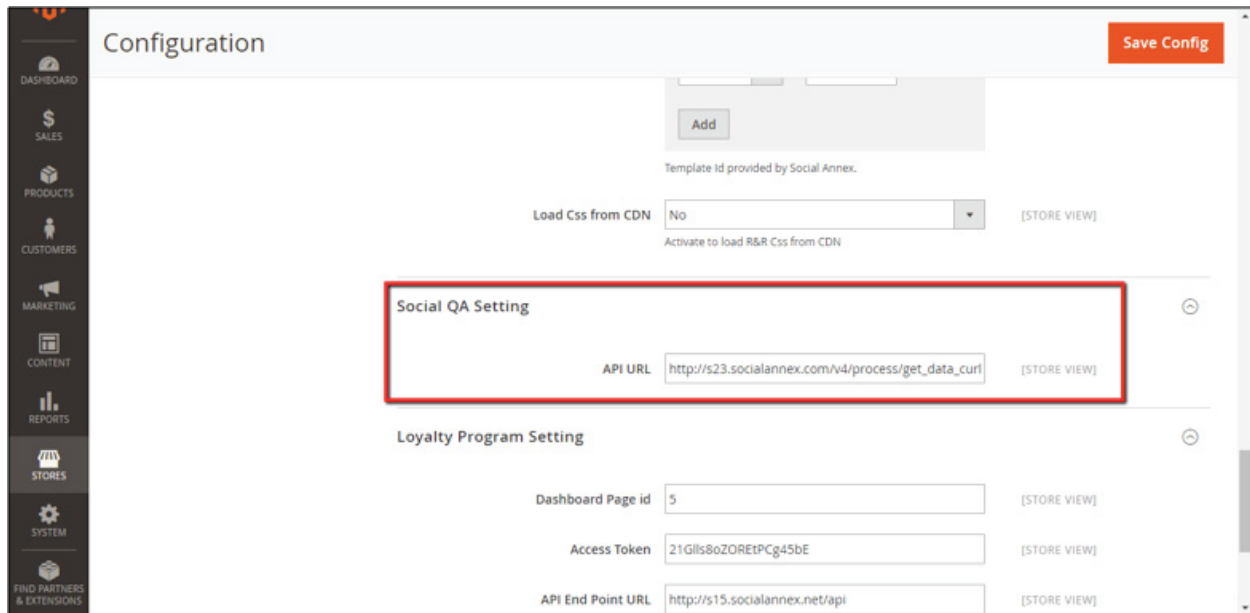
DASHBOARD
SALES
PRODUCTS
CUSTOMERS
MARKETING
CONTENT
REPORTS
STORES
SYSTEM
FIND PARTNERS & EXTENSIONS

Configuration

Save Config

Add

Template Id provided by Social Annex.

Load Css from CDN
No
Activate to load R&R Css from CDN
[STORE VIEW]

Social QA Setting

API URL
http://s23.socialannex.com/v4/process/get_data_curl
[STORE VIEW]

Loyalty Program Setting

Dashboard Page id
5
[STORE VIEW]

Access Token
21Glls8oZOREtPCg45bE
[STORE VIEW]

API End Point URL
http://s15.socialannex.net/api
[STORE VIEW]